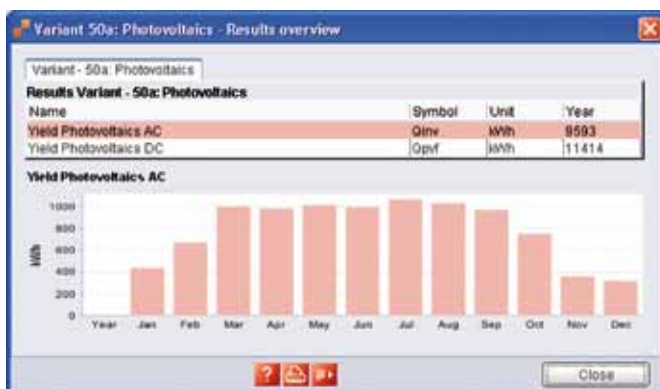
Variant 50a: Photovoltaics - Results overview

Variant - 50a: Photovoltaics

Results Variant - 50a: Photovoltaics

| Name | Symbol | Unit | Year |
|---|---|---|---|
| Yield Photovoltaics AC | Qinv | kWh | 9593 |
| Yield Photovoltaics DC | Qpvf | kWh | 11414 |

Yield Photovoltaics AC

kWh

1000
800
600
400
200
0

Year Jan Feb Mar Apr May Jun Jul Aug Sep Oct Nov Dec

Close